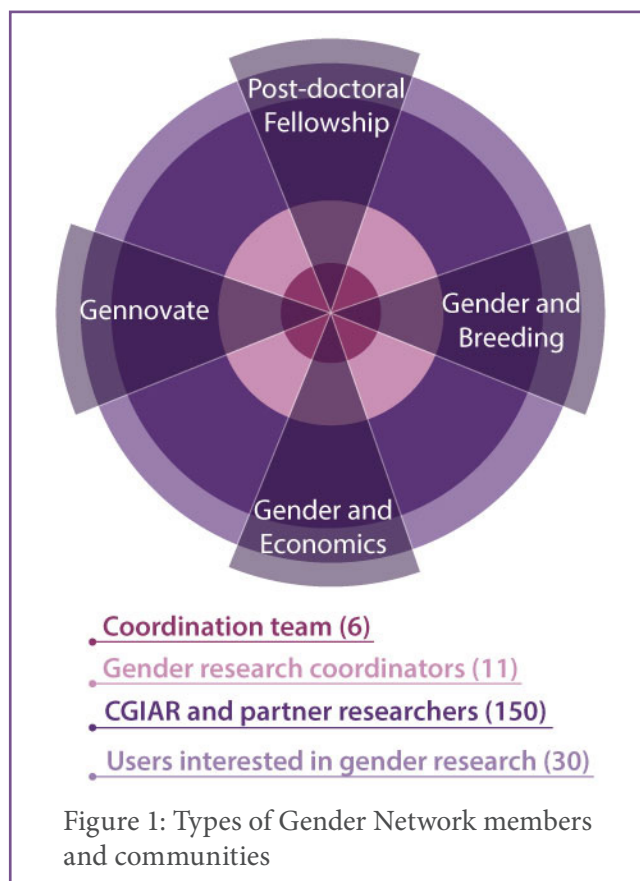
Post-doctoral Fellowship

Gennovate

Gender and Breeding

Gender and Economics

Coordination team (6)

Gender research coordinators (11)

CGIAR and partner researchers (150)

Users interested in gender research (30)

Figure 1: Types of Gender Network members and communities